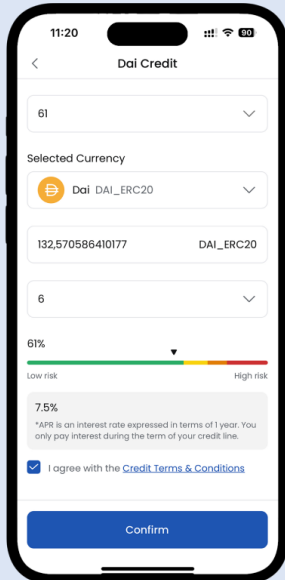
11:20

90

Dai Credit

61

Selected Currency

Dai DAI_ERC20

132,570586410177 DAI_ERC20

6

61%

Low risk High risk

7.5%

*APR is an interest rate expressed in terms of 1 year. You only pay interest during the term of your credit line.

I agree with the Credit Terms & Conditions

Confirm